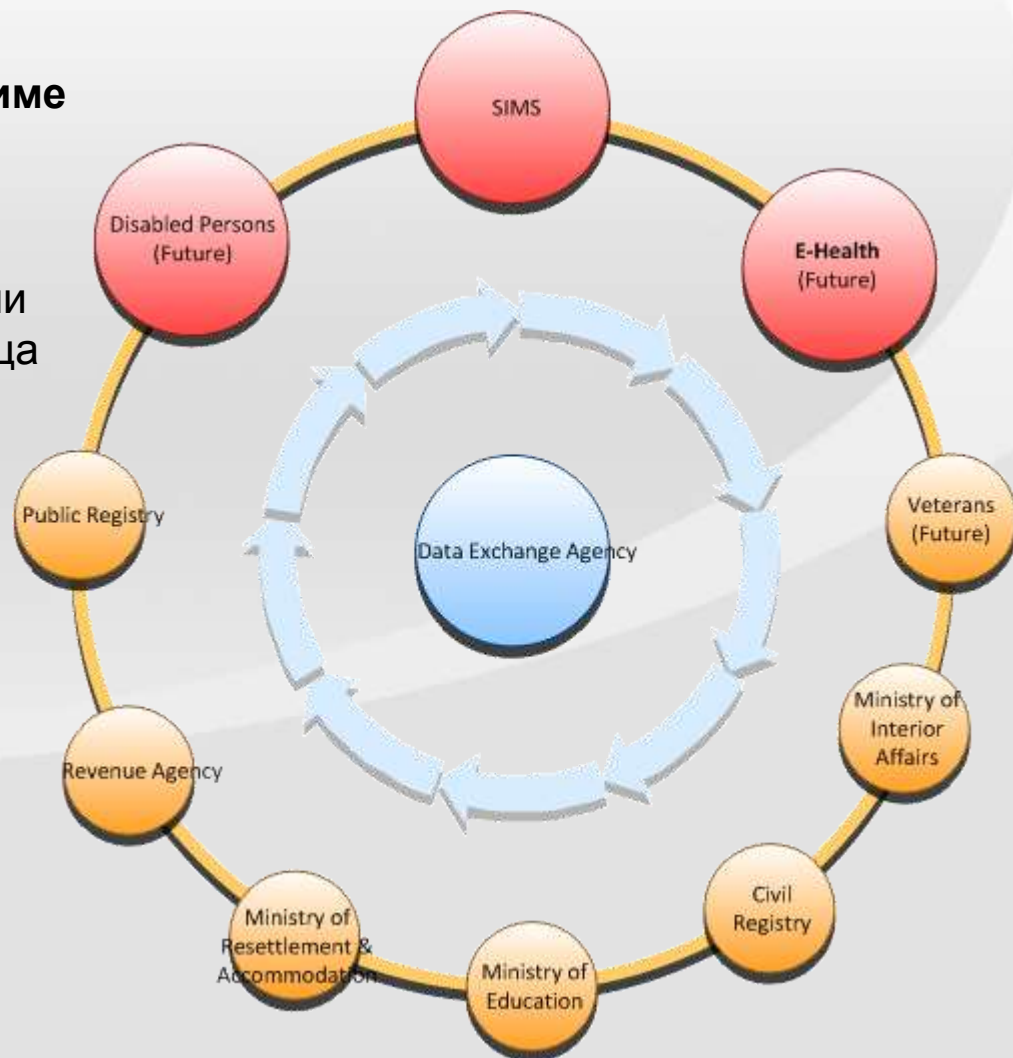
име

ли
ца

SIMS

Disabled Persons (Future)

E-Health (Future)

Public Registry

Data Exchange Agency

Veterans (Future)

Ministry of Interior Affairs

Revenue Agency

Civil Registry

Ministry of Resettlement & Accommodation

Ministry of Education